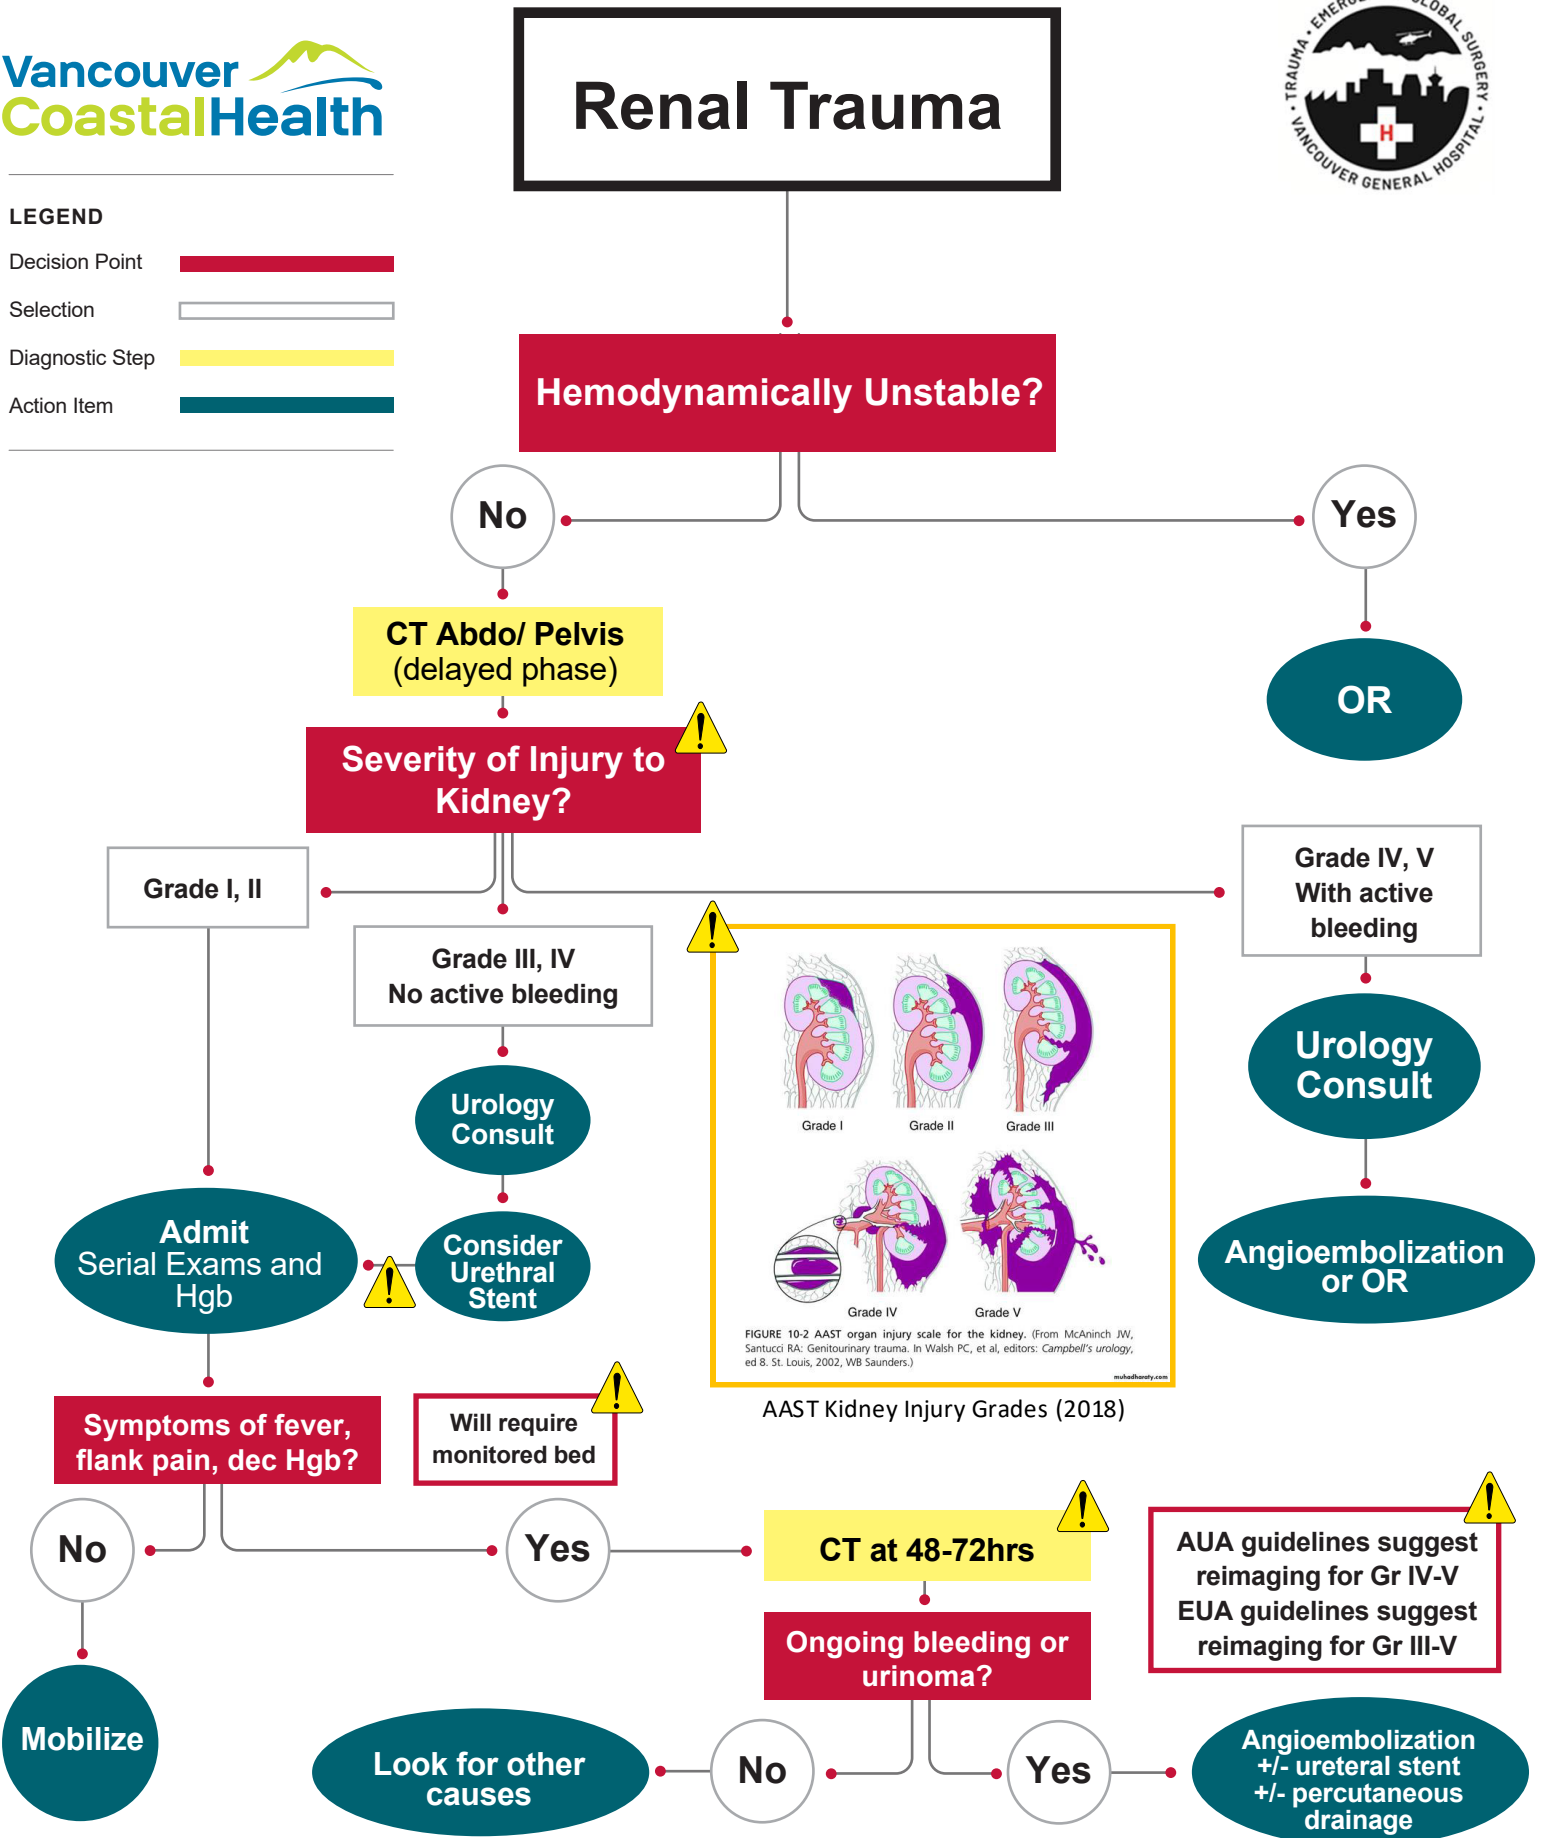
Vancouver CoastalHealth

Renal Trauma

TRAUMA • EMERGENCY • GLOBAL SURGERY • VANCOUVER GENERAL HOSPITAL

LEGEND
Decision Point
Selection
Diagnostic Step
Action Item

Hemodynamically Unstable?

No

Yes

CT Abdo/ Pelvis (delayed phase)

OR

Severity of Injury to Kidney?

Grade I, II

Grade IV, V With active bleeding

Grade III, IV No active bleeding

Urology Consult

Urology Consult

Consider Urethral Stent

Grade I

Grade II

Grade III

Grade IV

Grade V

FIGURE 10-2 AAST organ injury scale for the kidney. (From McAninch JW, Santucci RA: Genitourinary trauma. In Walsh PC, et al, editors: Campbell's urology, ed 8. St. Louis, 2002, WB Saunders.)

muhadharaty.com

AAST Kidney Injury Grades (2018)

Angioembolization or OR

Admit Serial Exams and Hgb

Symptoms of fever, flank pain, dec Hgb?

Will require monitored bed

No

Yes

CT at 48-72hrs

AUA guidelines suggest reimaging for Gr IV-V EUA guidelines suggest reimaging for Gr III-V

Ongoing bleeding or urinoma?

Mobilize

Look for other causes

No

Yes

Angioembolization +/- ureteral stent +/- percutaneous drainage